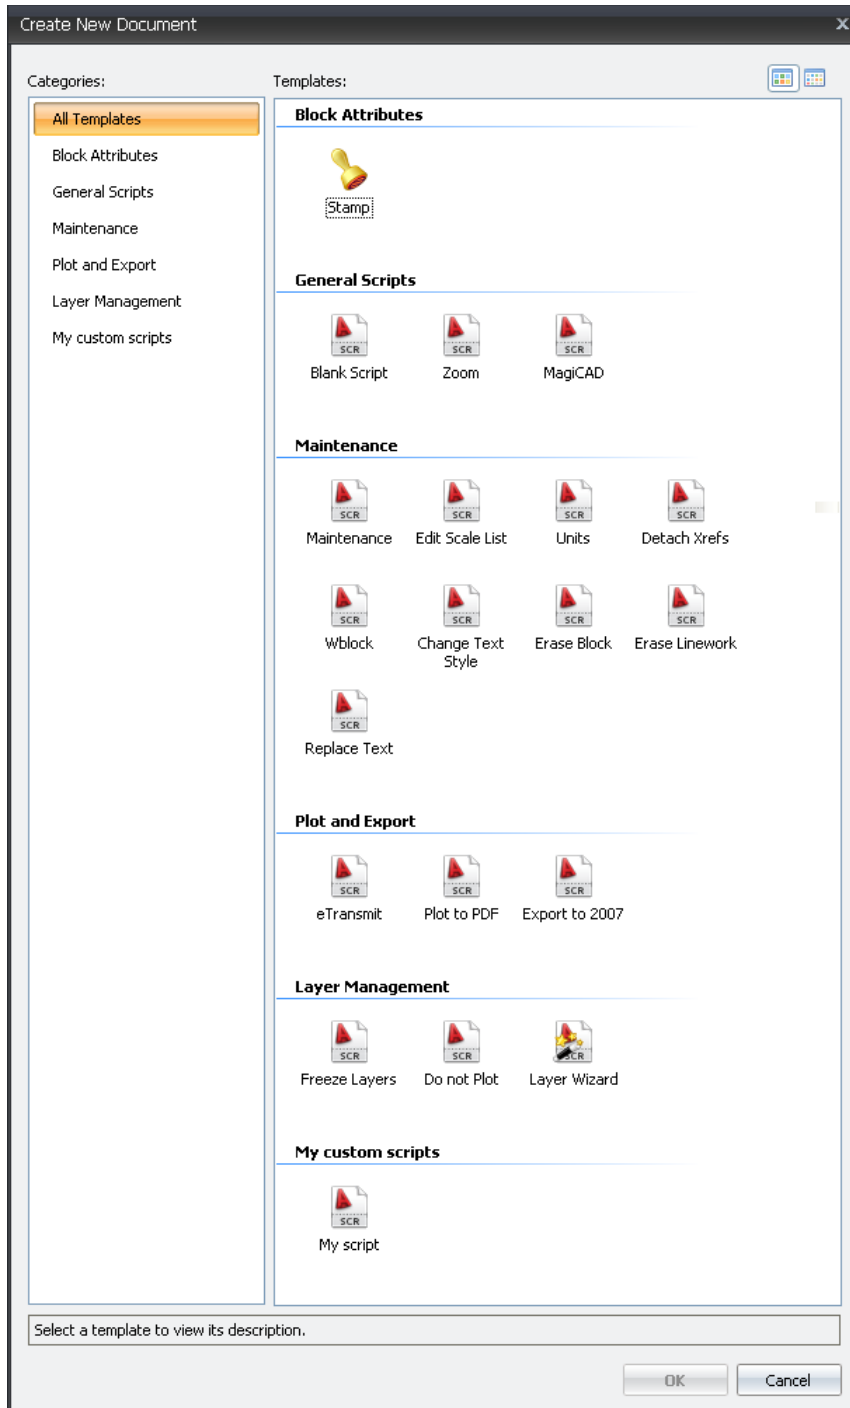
Create New Document

Categories:

All Templates
Block Attributes
General Scripts
Maintenance
Plot and Export
Layer Management
My custom scripts

Templates:

Block Attributes

Stamp

General Scripts

SCR
Blank Script
SCR
Zoom
SCR
MagiCAD

Maintenance

SCR
Maintenance
SCR
Edit Scale List
SCR
Units
SCR
Detach Xrefs
SCR
Wblock
SCR
Change Text Style
SCR
Erase Block
SCR
Erase Linework
SCR
Replace Text

Plot and Export

SCR
eTransmit
SCR
Plot to PDF
SCR
Export to 2007

Layer Management

SCR
Freeze Layers
SCR
Do not Plot
SCR
Layer Wizard

My custom scripts

SCR
My script

Select a template to view its description.

OK
Cancel